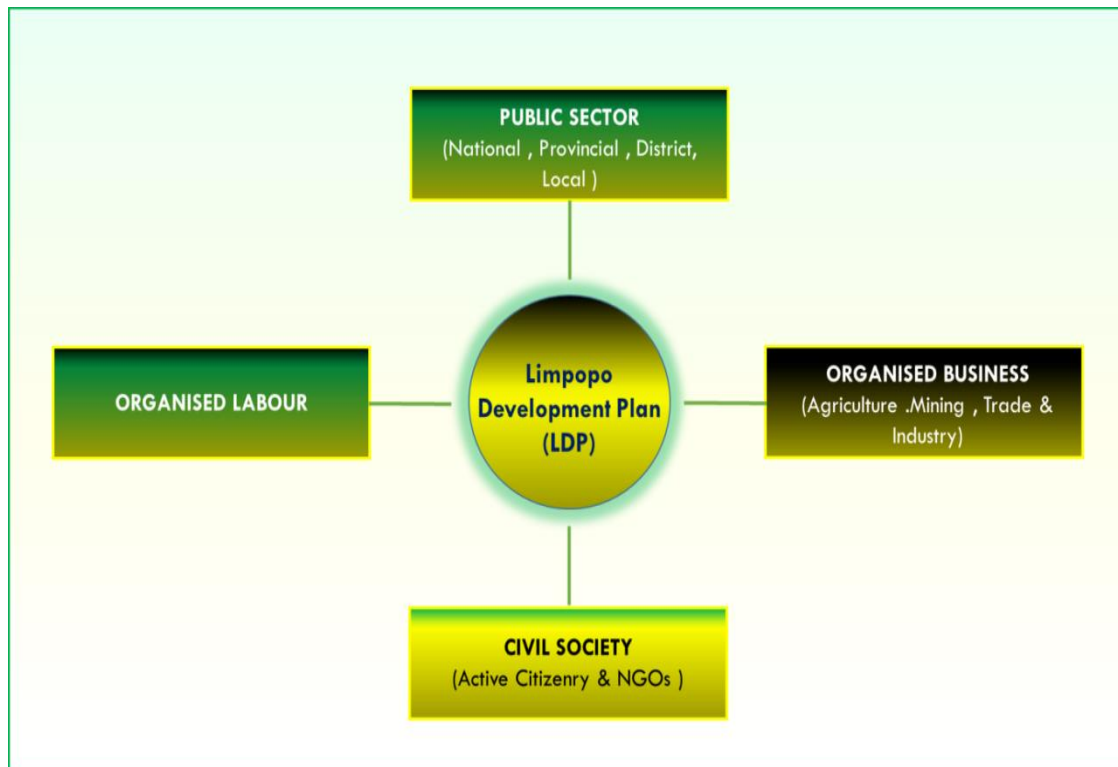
PUBLIC SECTOR
(National , Provincial , District, Local )

ORGANISED LABOUR

Limpopo Development Plan (LDP)

ORGANISED BUSINESS
(Agriculture .Mining , Trade & Industry)

CIVIL SOCIETY
(Active Citizenry & NGOs )